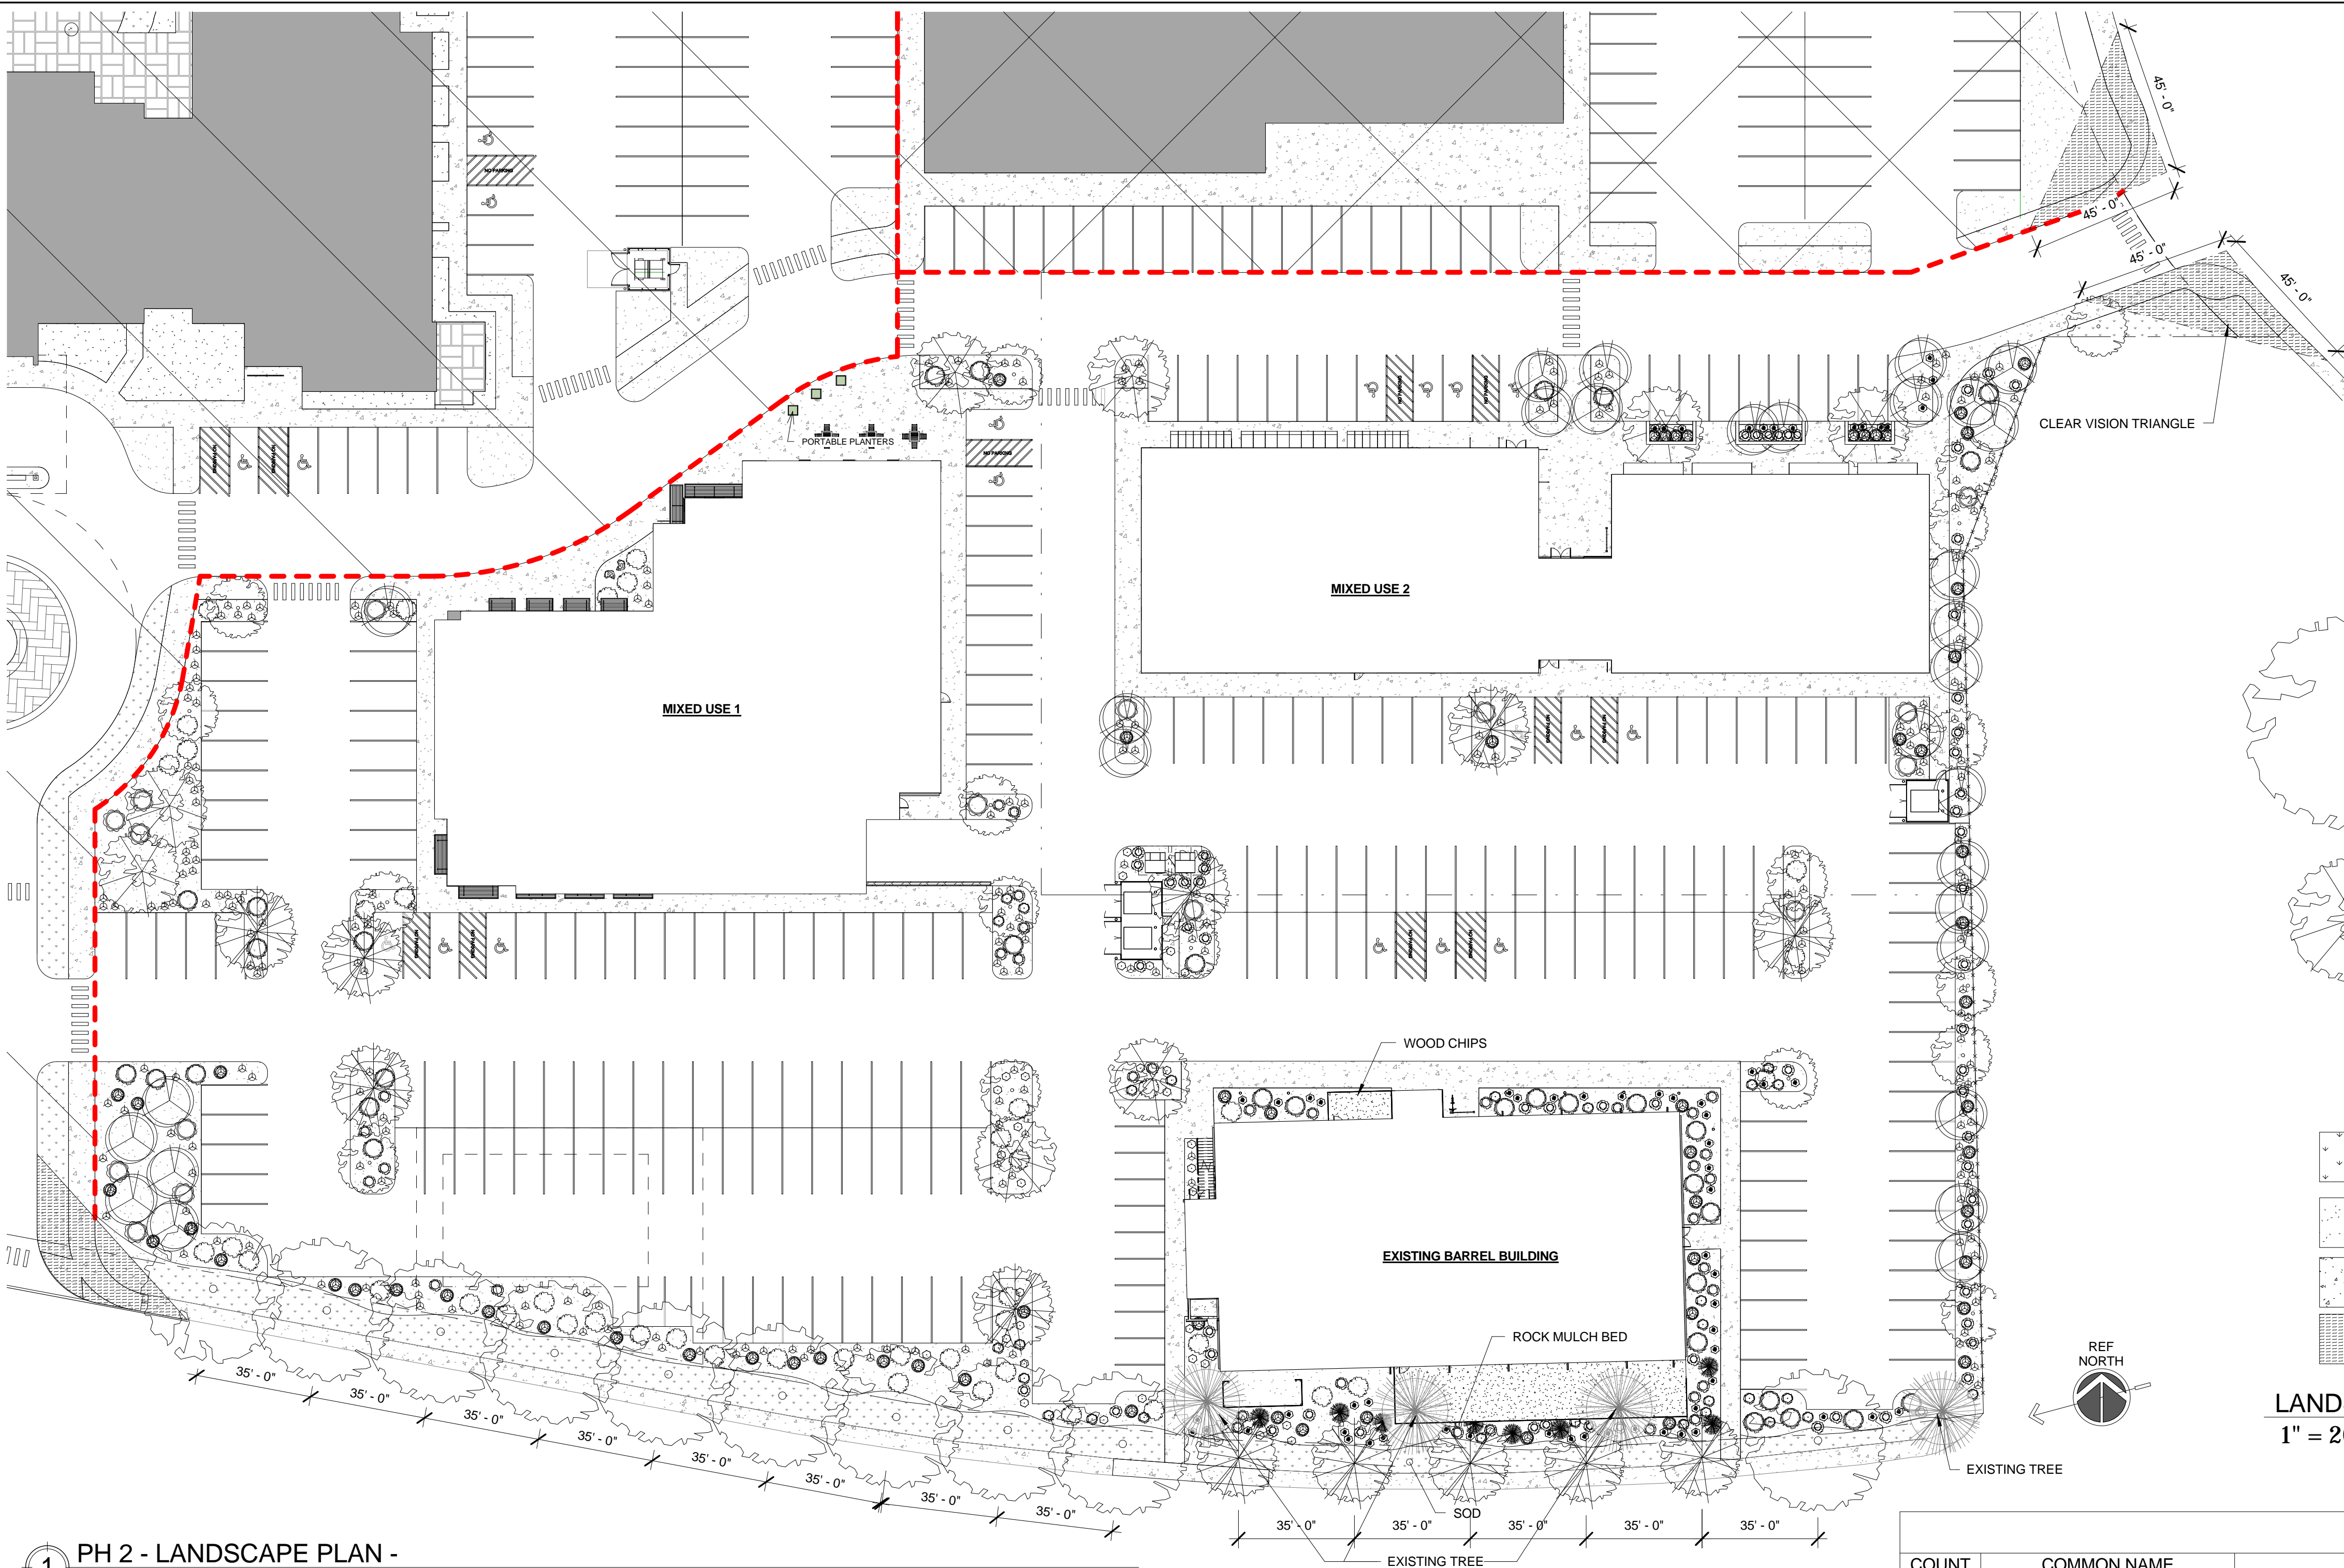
45' - 0"
45' - 0"
45' - 0"
45' - 0"
NO PARKING
NO PARKING
PORTABLE PLANTERS
CLEAR VISION TRIANGLE
MIXED USE 2
MIXED USE 1
WOOD CHIPS
EXISTING BARREL BUILDING
ROCK MULCH BED
REF NORTH
LAND
1" = 2
EXISTING TREE
35' - 0"
35' - 0"
35' - 0"
35' - 0"
35' - 0"
35' - 0"
35' - 0"
35' - 0"
35' - 0"
35' - 0"
35' - 0"
35' - 0"
35' - 0"
SOD
EXISTING TREE
1
PH 2 - LANDSCAPE PLAN -
COUNT
COMMON NAME